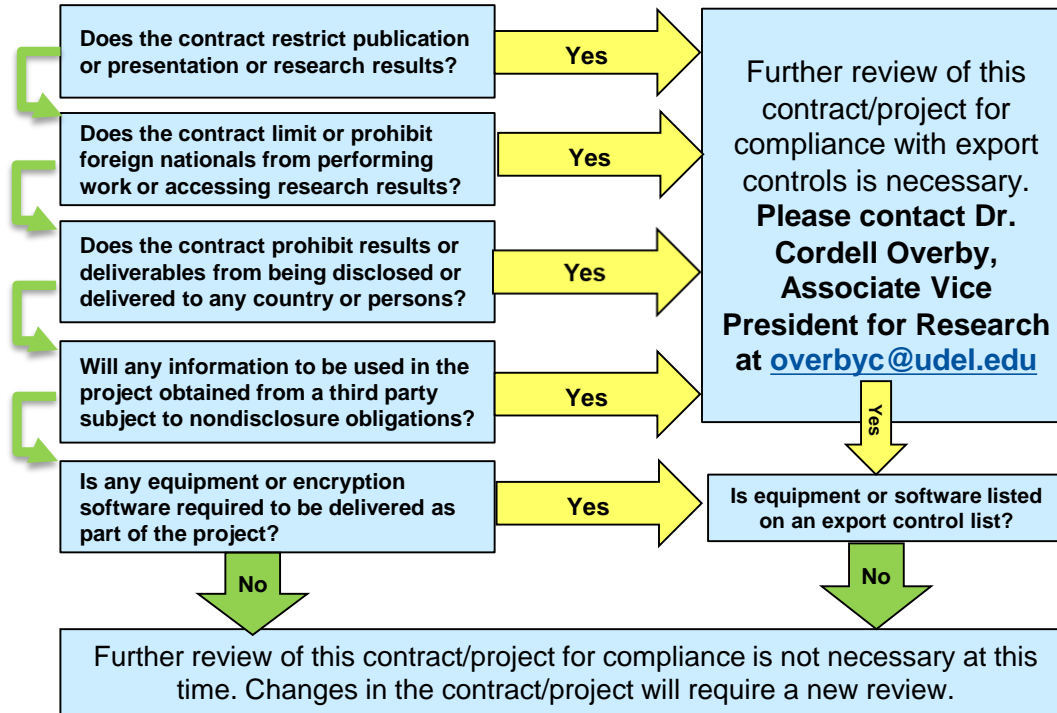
Does the contract restrict publication or presentation or research results?

Yes

Further review of this contract/project for compliance with export controls is necessary. **Please contact Dr. Cordell Overby, Associate Vice President for Research at overbyc@udel.edu**

Does the contract limit or prohibit foreign nationals from performing work or accessing research results?

Yes

Does the contract prohibit results or deliverables from being disclosed or delivered to any country or persons?

Yes

Will any information to be used in the project obtained from a third party subject to nondisclosure obligations?

Yes

Yes

Is any equipment or encryption software required to be delivered as part of the project?

Yes

Is equipment or software listed on an export control list?

No

No

Further review of this contract/project for compliance is not necessary at this time. Changes in the contract/project will require a new review.